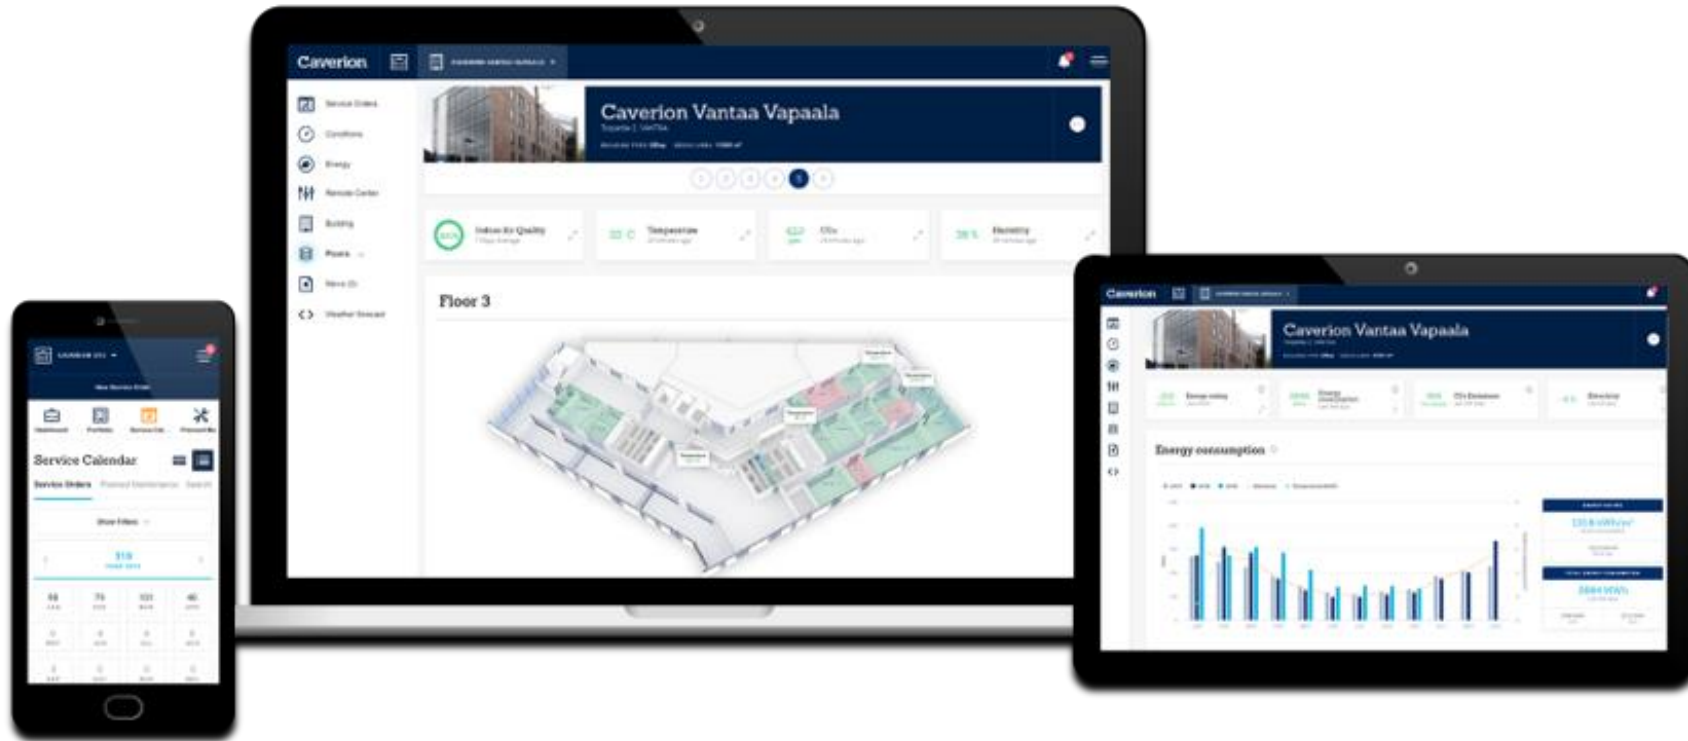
Caverion

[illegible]

Service Orders
Conditions
Energy
Remote Center
Building
Floors
Move In
Weather forecast

Caverion Vantaa Vapaala

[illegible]

Indoor Air Quality
22 C Temperature
622 $CO_2$
38 % Humidity

Floor 3

Service Calendar
Service Orders
Show Filters

Caverion

Caverion Vantaa Vapaala

Energy consumption